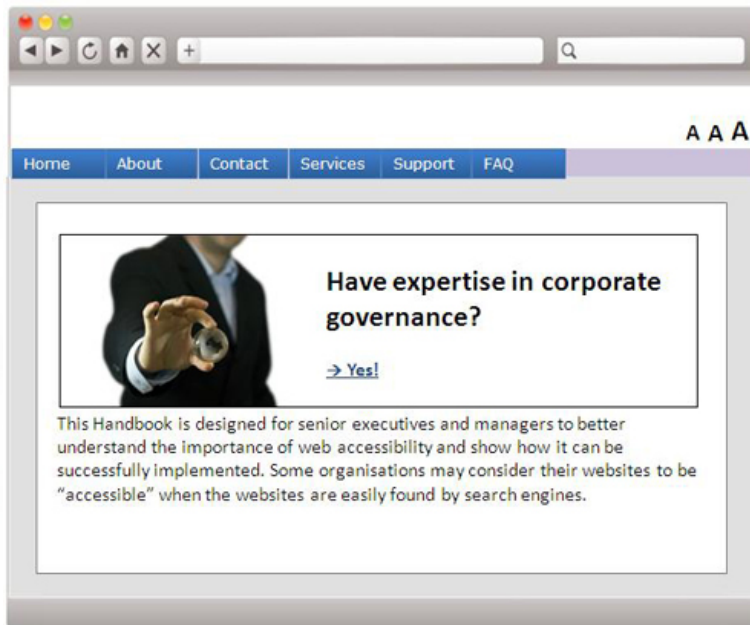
+

A A A

Home About Contact Services Support FAQ

Have expertise in corporate governance?

→ Yes!

This Handbook is designed for senior executives and managers to better understand the importance of web accessibility and show how it can be successfully implemented. Some organisations may consider their websites to be "accessible" when the websites are easily found by search engines.